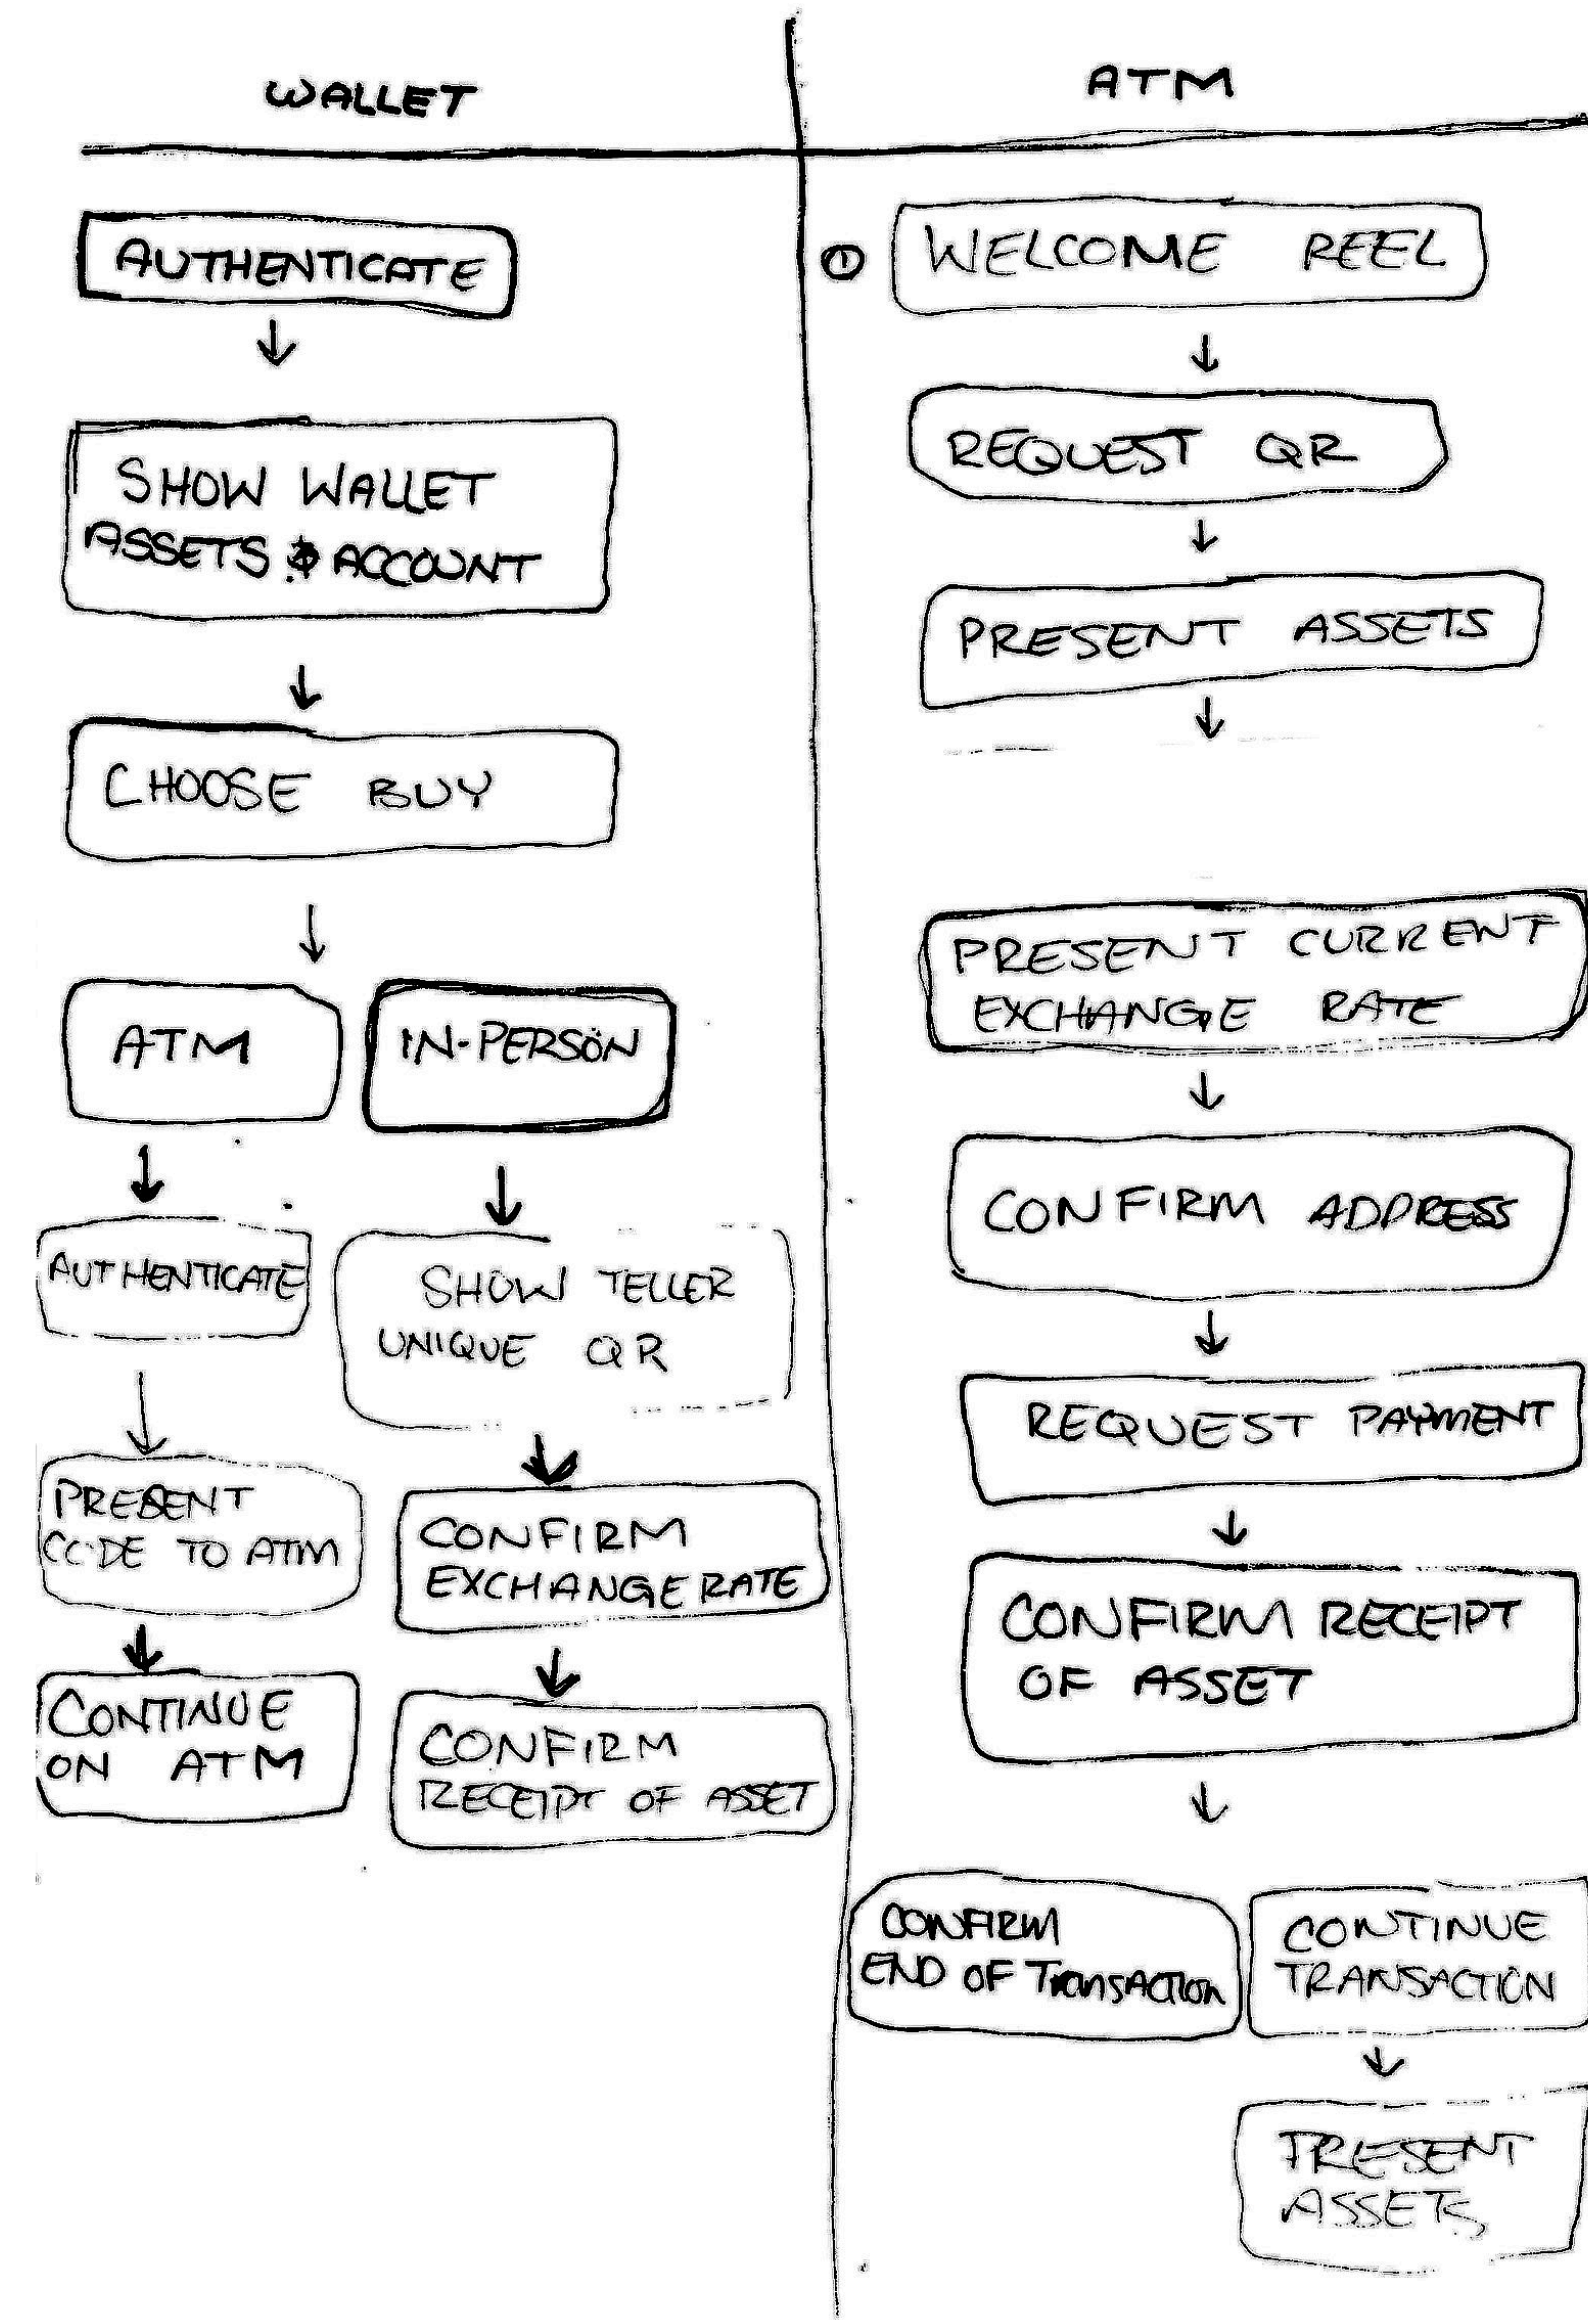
WALLET

AUTHENTICATE

SHOW WALLET ASSETS & ACCOUNT

CHOOSE BUY

ATM

IN-PERSON

AUTHENTICATE

PRESENT CODE TO ATM

CONTINUE ON ATM

SHOW TELLER UNIQUE QR

CONFIRM EXCHANGE RATE

CONFIRM RECEIPT OF ASSET

ATM

① WELCOME REEL

REQUEST QR

PRESENT ASSETS

PRESENT CURRENT EXCHANGE RATE

CONFIRM ADDRESS

REQUEST PAYMENT

CONFIRM RECEIPT OF ASSET

CONFIRM END OF Transaction

CONTINUE TRANSACTION

PRESENT ASSETS